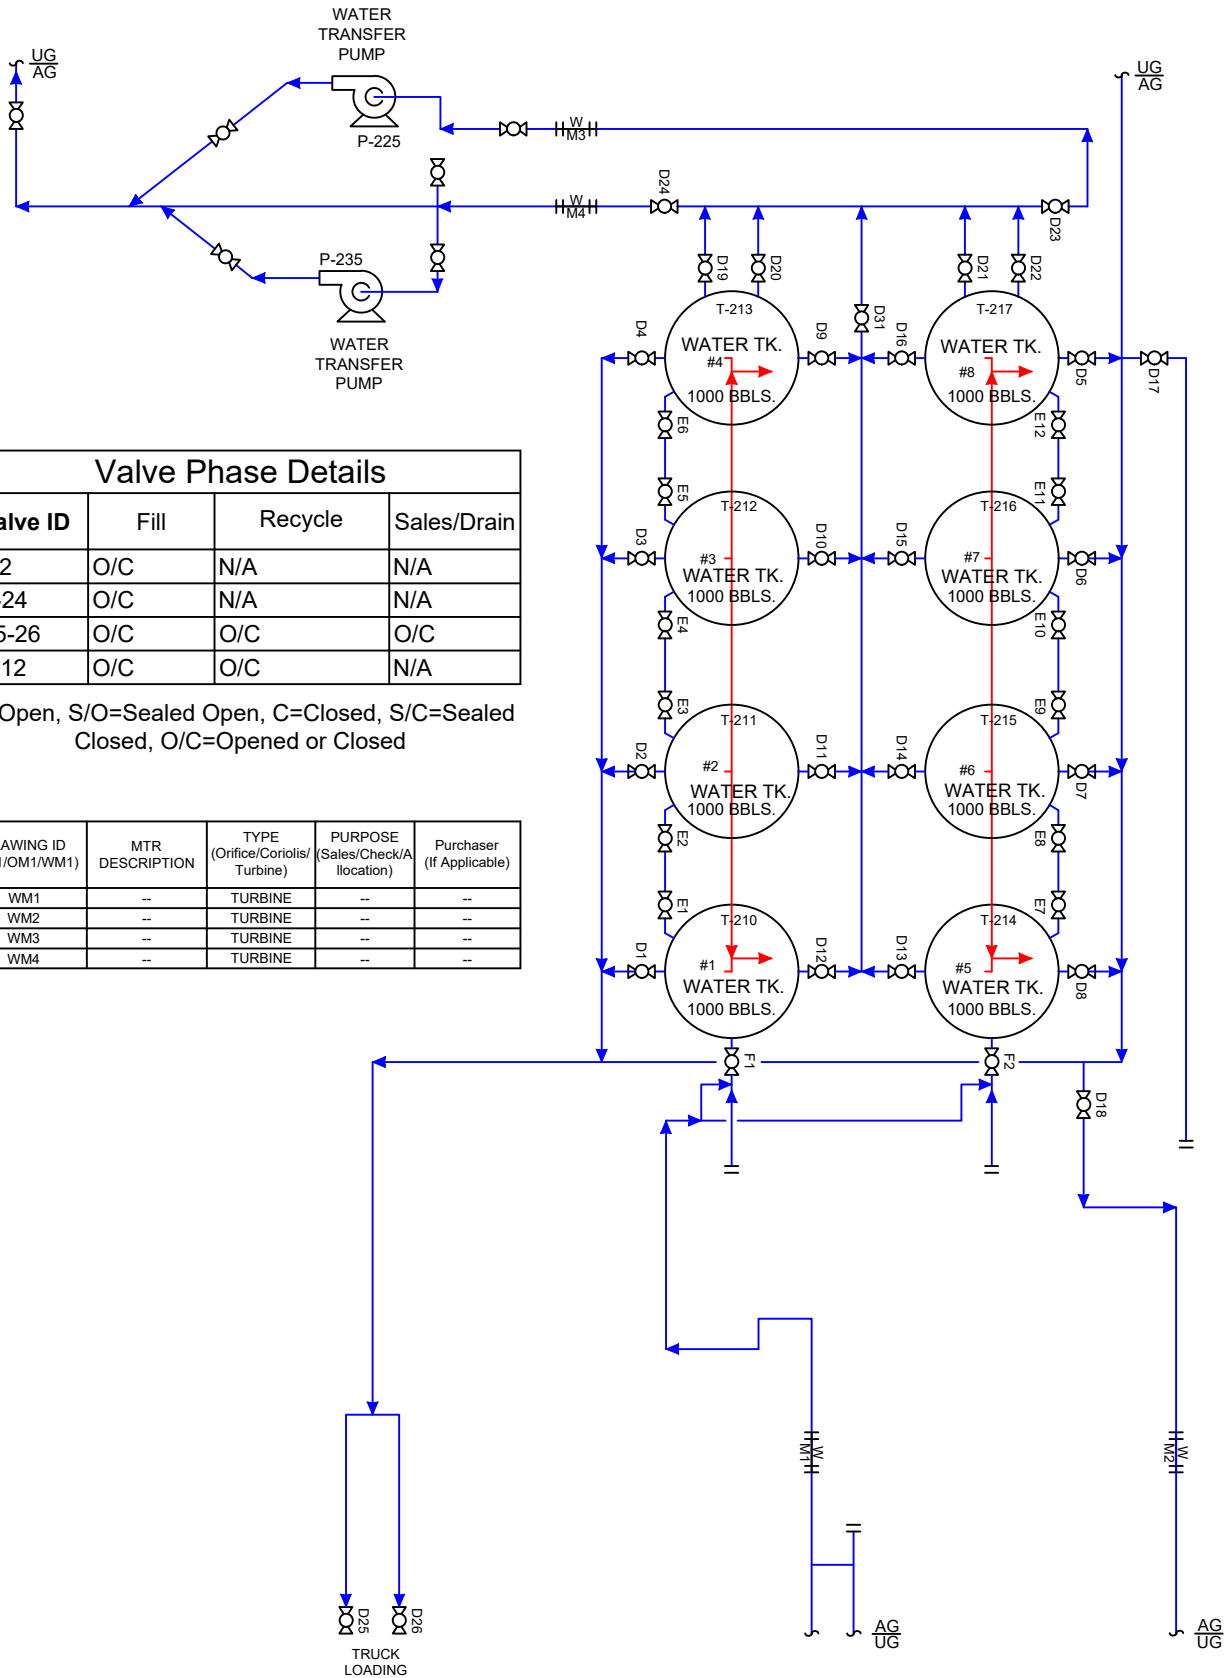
WATER TRANSFER PUMP

UG
AG

P-225

W
M3

UG
AG

W
M4

D24

D23

P-235

D19

D20

D21

D22

WATER TRANSFER PUMP

T-213

D31

T-217

D4

D9

D16

WATER TK.
#4
1000 BBLS.

WATER TK.
#8
1000 BBLS.

D5

D17

E6

E12

Valve Phase Details

| alve ID | Fill | Recycle | Sales/Drain |
|---|---|---|---|
| 2 | O/C | N/A | N/A |
| 24 | O/C | N/A | N/A |
| 5-26 | O/C | O/C | O/C |
| 12 | O/C | O/C | N/A |

Open, S/O=Sealed Open, C=Closed, S/C=Sealed Closed, O/C=Opened or Closed

E5

E11

T-212

T-216

D3

D10

D15

D6

#3
WATER TK.
1000 BBLS.

#7
WATER TK.
1000 BBLS.

E4

E10

E3

E9

T-211

T-215

D2

D11

D14

D7

#2
WATER TK.
1000 BBLS.

#6
WATER TK.
1000 BBLS.

| AWING ID /OM1/WM1) | MTR DESCRIPTION | TYPE (Orifice/Coriolis/ Turbine) | PURPOSE (Sales/Check/A llocation) | Purchaser (If Applicable) |
|---|---|---|---|---|
| WM1 | -- | TURBINE | -- | -- |
| WM2 | -- | TURBINE | -- | -- |
| WM3 | -- | TURBINE | -- | -- |
| WM4 | -- | TURBINE | -- | -- |

E2

E8

E1

E7

T-210

T-214

D1

D12

D13

D8

#1
WATER TK.
1000 BBLS.

#5
WATER TK.
1000 BBLS.

F1

F2

D18

W
M1

W
M2

D25

D26

TRUCK LOADING

AG
UG

AG
UG